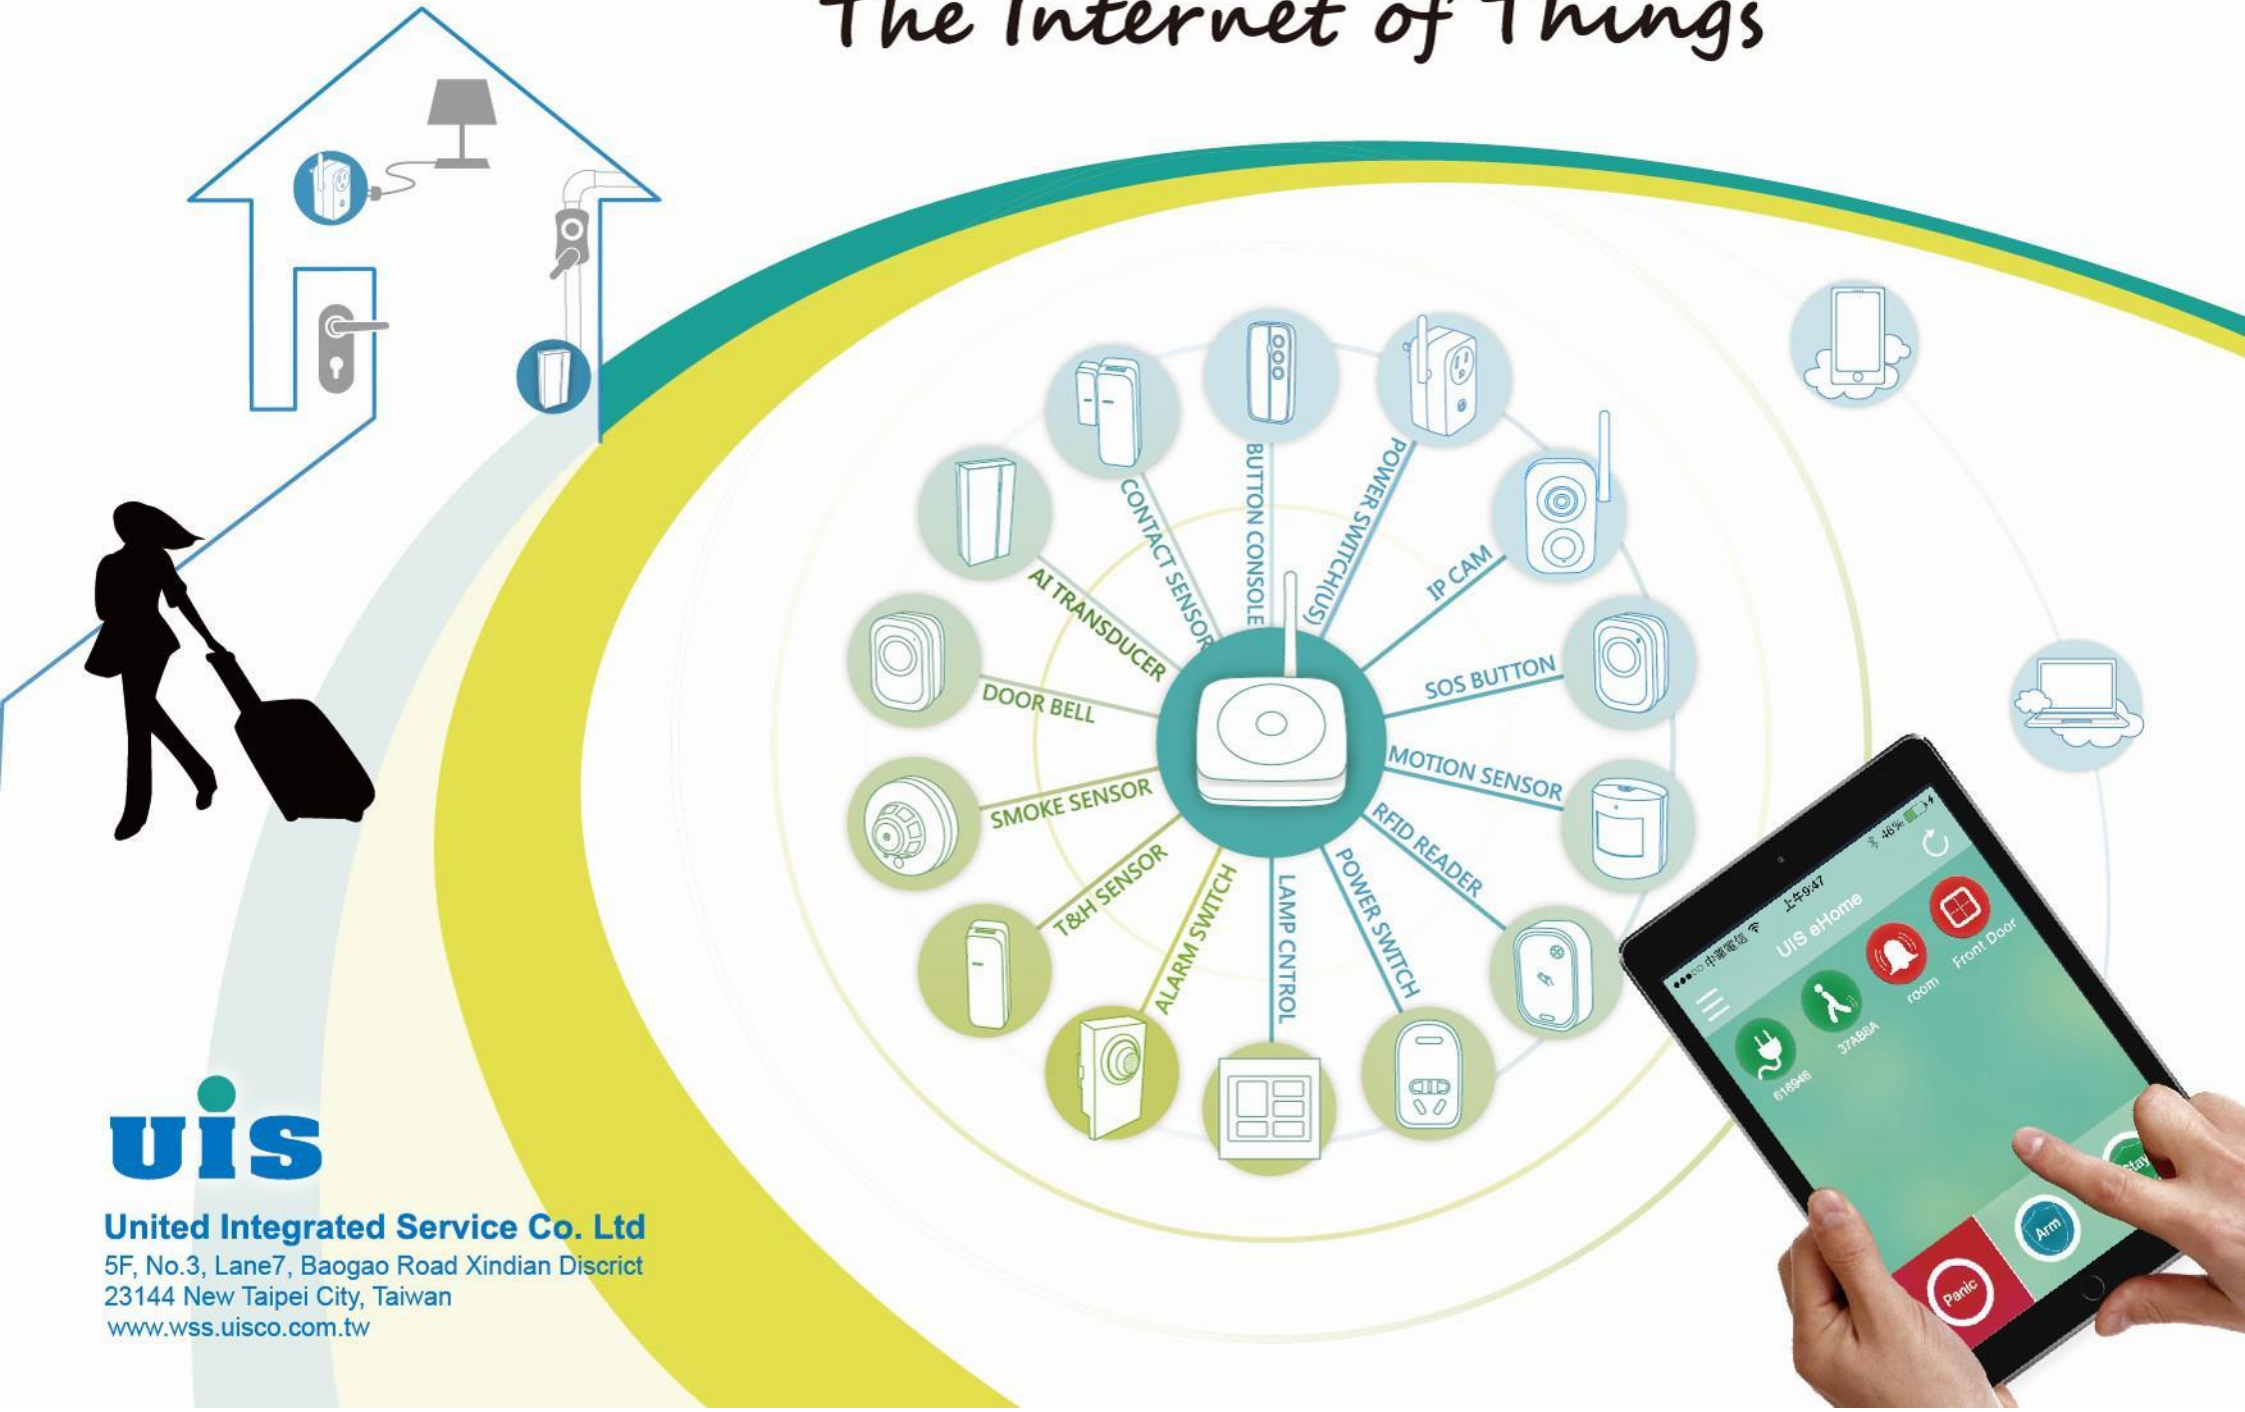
The Internet of Things

BUTTON CONSOLE
POWER SWITCH(US)
IP CAM
SOS BUTTON
MOTION SENSOR
RFID READER
POWER SWITCH
LAMP CNTROL
ALARM SWITCH
T&H SENSOR
SMOKE SENSOR
DOOR BELL
AI TRANSDUCER
CONTACT SENSOR

中華電信 上午9:47 46%
UIS eHome
Front Door
room
37A88A
618946
Stay
Arm
Panic

uis
United Integrated Service Co. Ltd
5F, No.3, Lane7, Baogao Road Xindian Discrict
23144 New Taipei City, Taiwan
www.wss.uisco.com.tw